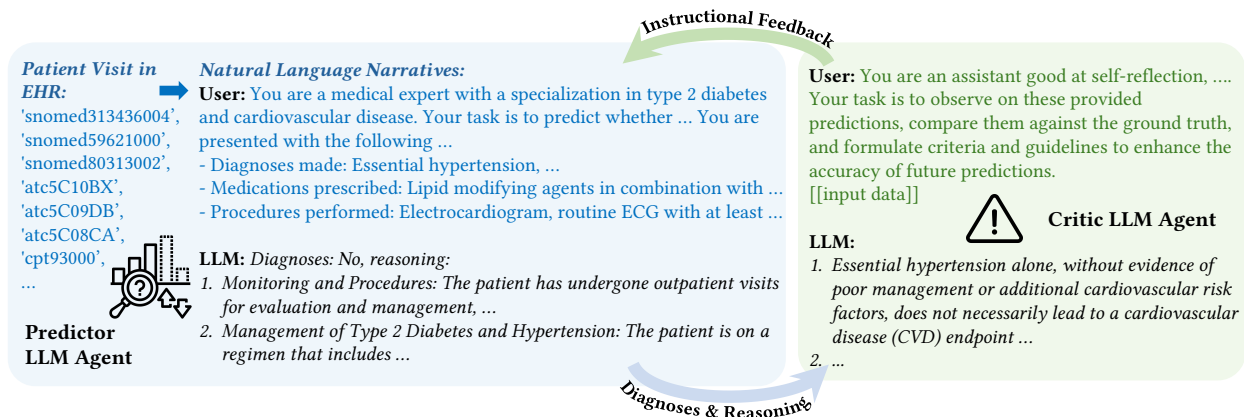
Instructional Feedback

Patient Visit in EHR:
'snomed313436004',
'snomed59621000',
'snomed80313002',
'atc5C10BX',
'atc5C09DB',
'atc5C08CA',
'cpt93000',
...

Predictor LLM Agent

Natural Language Narratives:
User: You are a medical expert with a specialization in type 2 diabetes and cardiovascular disease. Your task is to predict whether ... You are presented with the following ...
- Diagnoses made: Essential hypertension, ...
- Medications prescribed: Lipid modifying agents in combination with ...
- Procedures performed: Electrocardiogram, routine ECG with at least ...

LLM: Diagnoses: No, reasoning:
1. Monitoring and Procedures: The patient has undergone outpatient visits for evaluation and management, ...
2. Management of Type 2 Diabetes and Hypertension: The patient is on a regimen that includes ...

User: You are an assistant good at self-reflection, .... Your task is to observe on these provided predictions, compare them against the ground truth, and formulate criteria and guidelines to enhance the accuracy of future predictions.
[[input data]]

Critic LLM Agent

LLM:
1. Essential hypertension alone, without evidence of poor management or additional cardiovascular risk factors, does not necessarily lead to a cardiovascular disease (CVD) endpoint ...
2. ...

Diagnoses & Reasoning